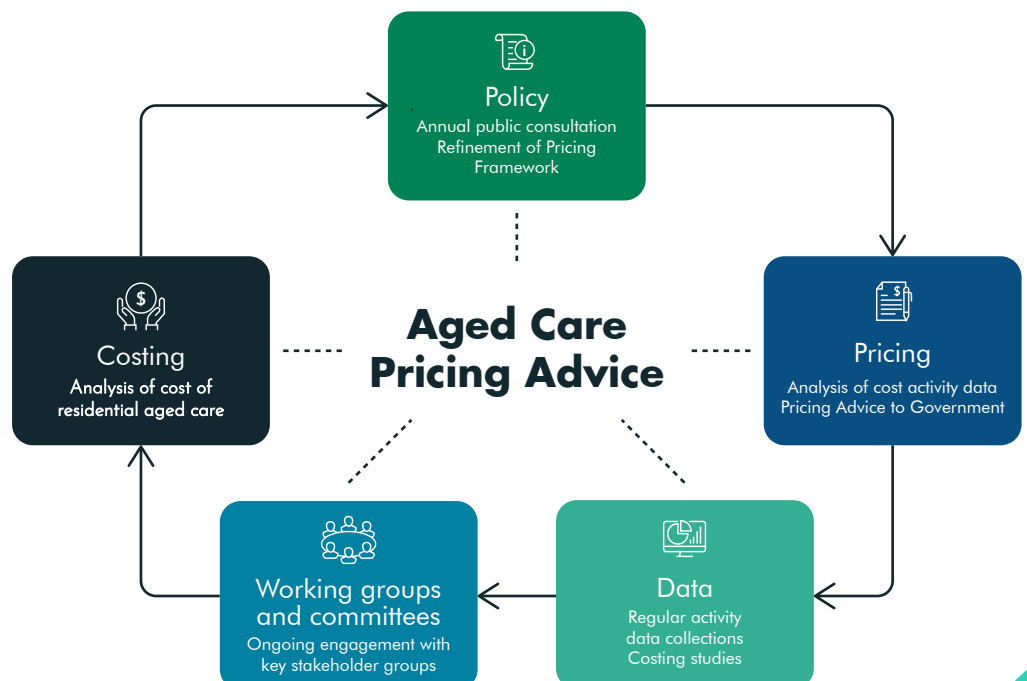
Policy
Annual public consultation
Refinement of Pricing Framework

Aged Care Pricing Advice

Costing
Analysis of cost of residential aged care

Pricing
Analysis of cost activity data
Pricing Advice to Government

Working groups and committees
Ongoing engagement with key stakeholder groups

Data
Regular activity data collections
Costing studies